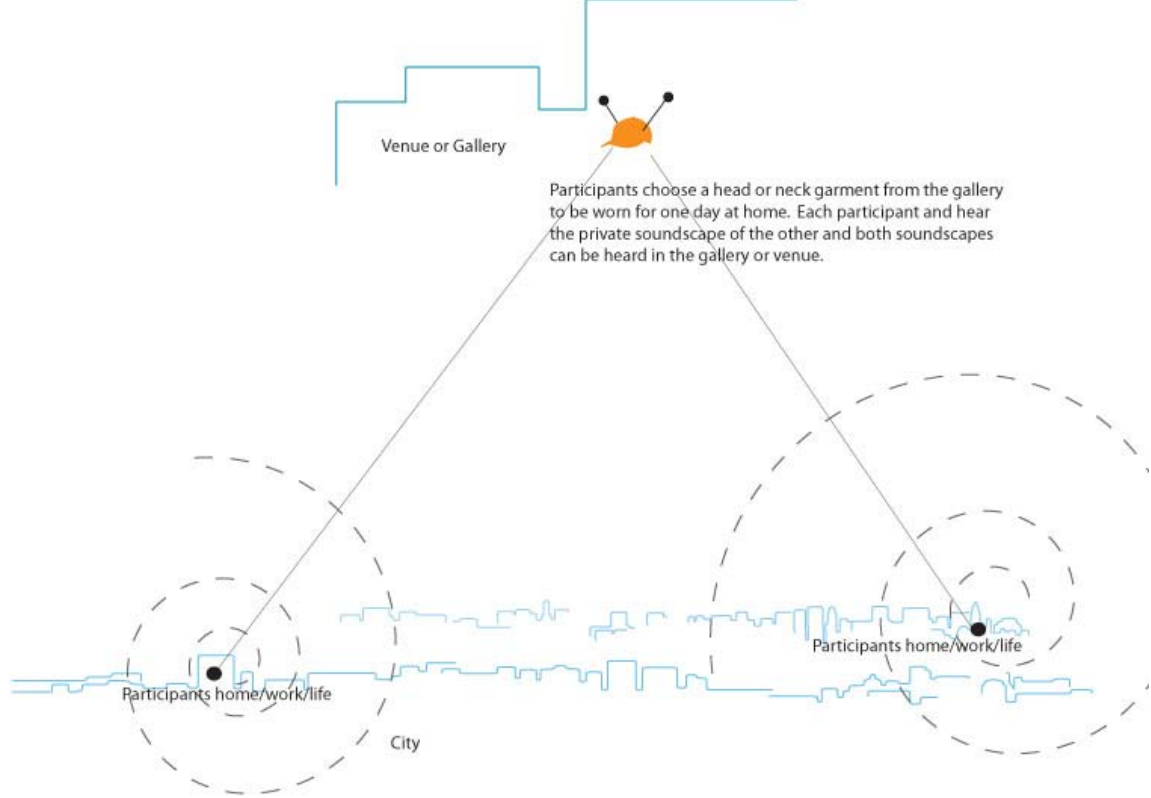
Venue or Gallery

Participants choose a head or neck garment from the gallery to be worn for one day at home. Each participant and hear the private soundscape of the other and both soundscapes can be heard in the gallery or venue.

Participants home/work/life

Participants home/work/life

City